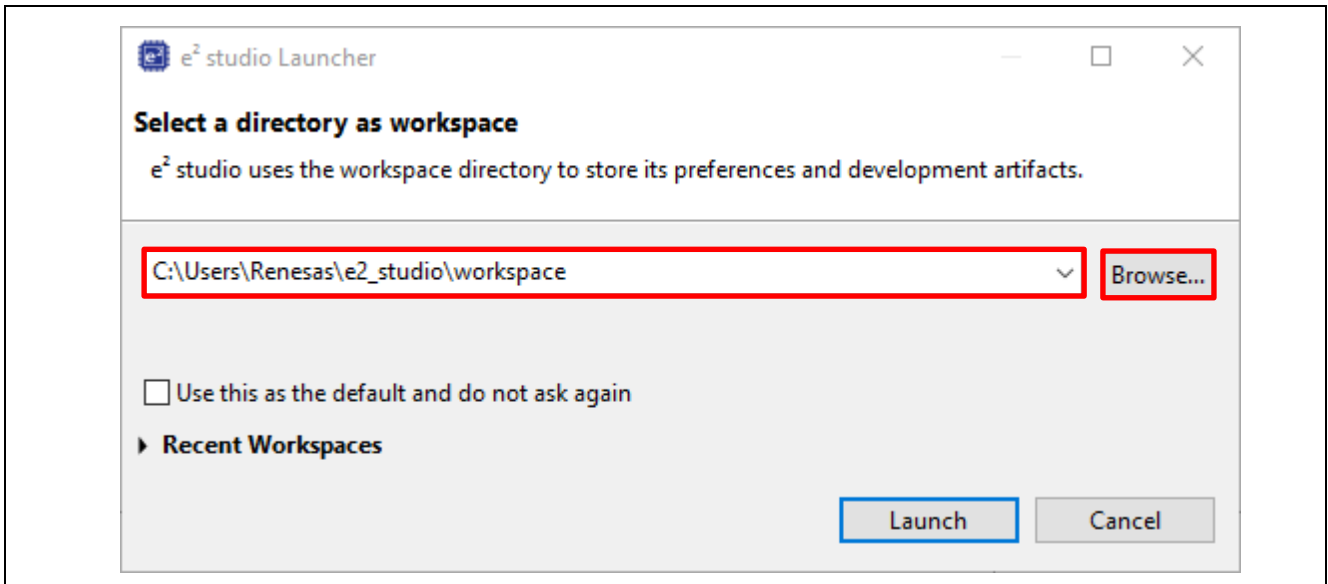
e$^2$ studio Launcher

Select a directory as workspace

e$^2$ studio uses the workspace directory to store its preferences and development artifacts.

C:\Users\Renesas\e2_studio\workspace

Browse...

Use this as the default and do not ask again

Recent Workspaces

Launch

Cancel